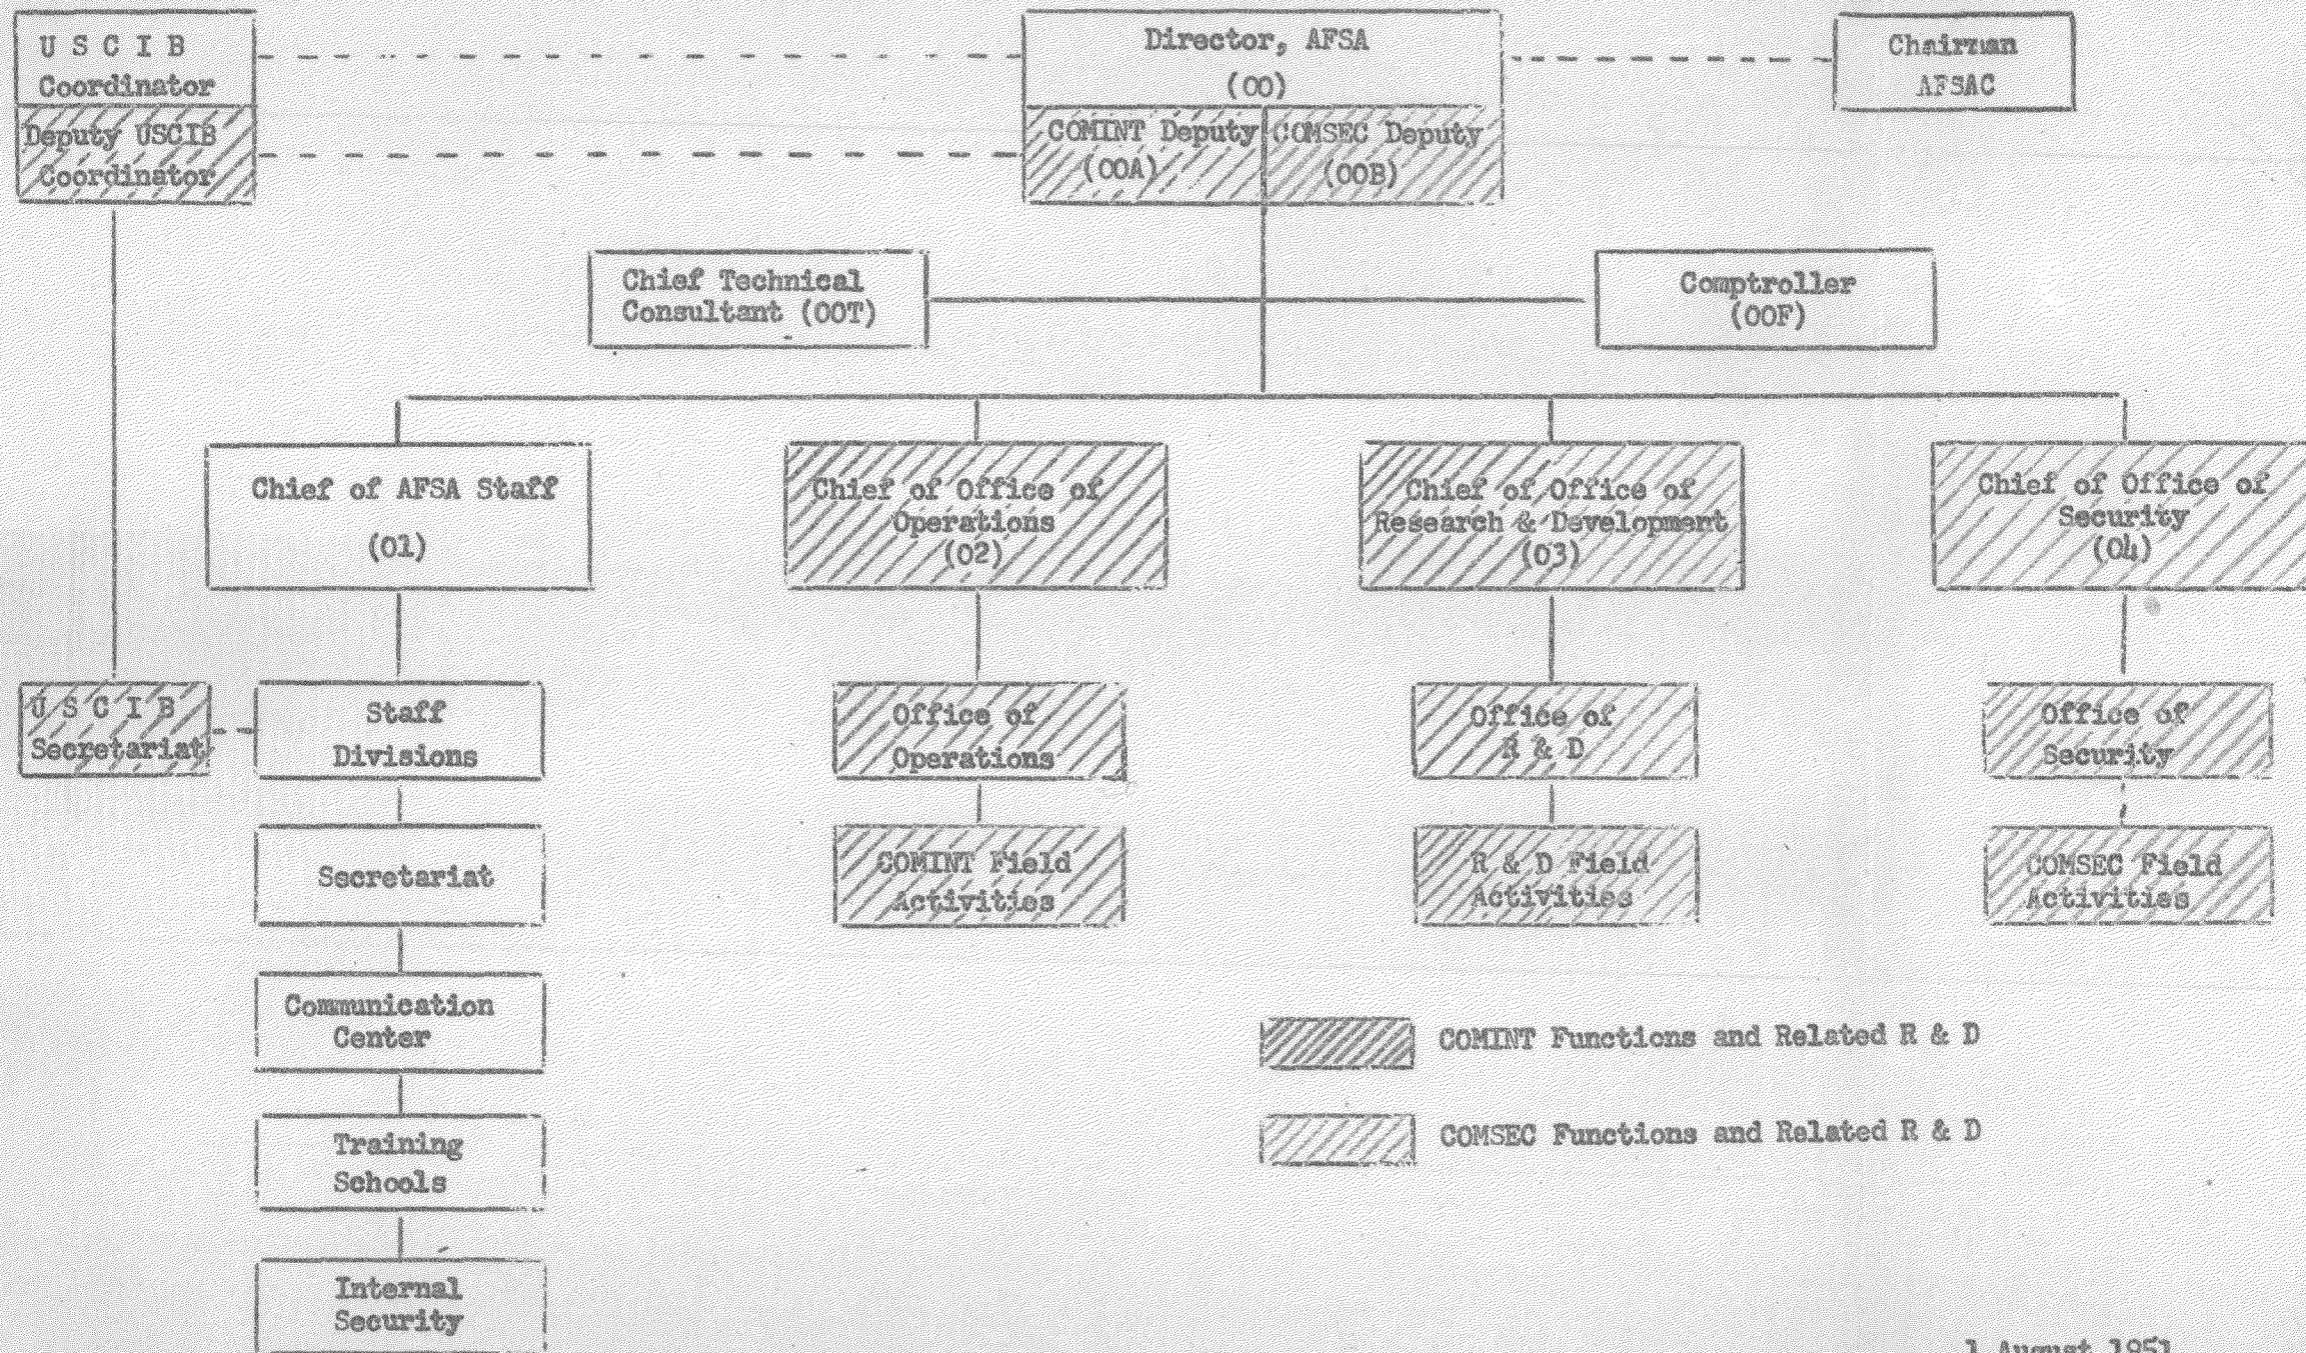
U S C I B
Coordinator

Deputy USCIB
Coordinator

Director, AFSA
(OO)

COMINT Deputy
(OOA)

COMSEC Deputy
(OOB)

Chairman
AFSAC

Chief Technical
Consultant (OOT)

Comptroller
(OOF)

Chief of AFSA Staff
(01)

Chief of Office of
Operations
(02)

Chief of Office of
Research & Development
(03)

Chief of Office of
Security
(04)

U S C I B
Secretariat

Staff
Divisions

Secretariat

Communication
Center

Training
Schools

Internal
Security

Office of
Operations

COMINT Field
Activities

Office of
R & D

R & D Field
Activities

Office of
Security

COMSEC Field
Activities

COMINT Functions and Related R & D

COMSEC Functions and Related R & D

1 August 1951